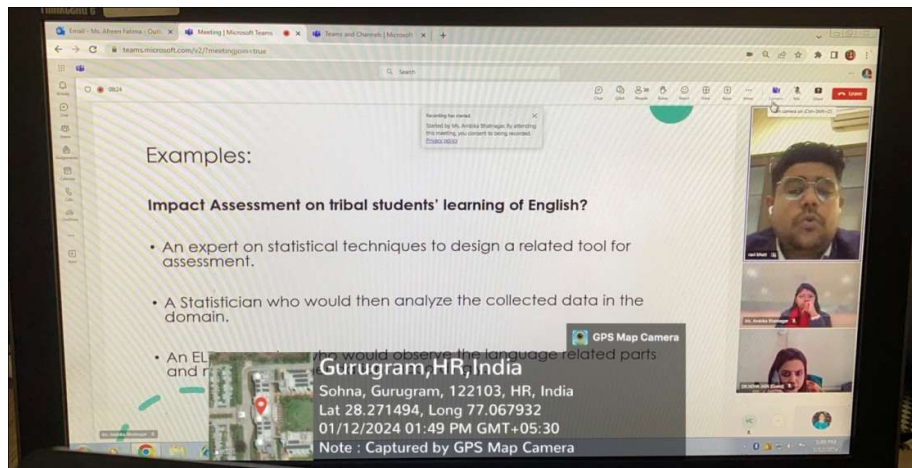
Email - Ms. Afreen Fatima - Outl ×
Meeting | Microsoft Teams ×
Teams and Channels | Microsoft ×
teams.microsoft.com/v2/?meetingjoin=true
Search
08:24
Leave

Recording has started
Started by Ms. Ambika Bhatnagar. By attending this meeting, you consent to being recorded.
Privacy policy

Examples:

Impact Assessment on tribal students' learning of English?

• An expert on statistical techniques to design a related tool for assessment.

• A Statistician who would then analyze the collected data in the domain.

• An EL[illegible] who would observe the language related parts and r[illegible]

GPS Map Camera
Gurugram,HR,India
Sohna, Gurugram, 122103, HR, India
Lat 28.271494, Long 77.067932
01/12/2024 01:49 PM GMT+05:30
Note : Captured by GPS Map Camera

Ms. Ambika Bhatnagar